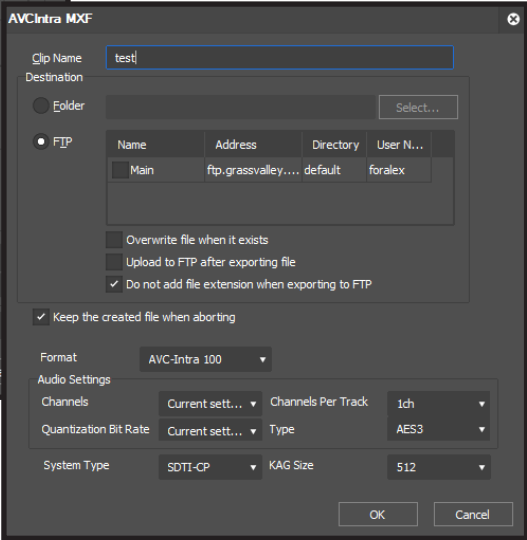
AVCIntra MXF

Clip Name test

Destination

Folder

Select...

FTP

| Name | Address | Directory | User N... |
|---|---|---|---|
| Main | ftp.grassvalley.... | default | foralex |

Overwrite file when it exists

Upload to FTP after exporting file

Do not add file extension when exporting to FTP

Keep the created file when aborting

Format AVC-Intra 100

Audio Settings

Channels Current sett...

Channels Per Track 1ch

Quantization Bit Rate Current sett...

Type AES3

System Type SDTI-CP

KAG Size 512

OK

Cancel